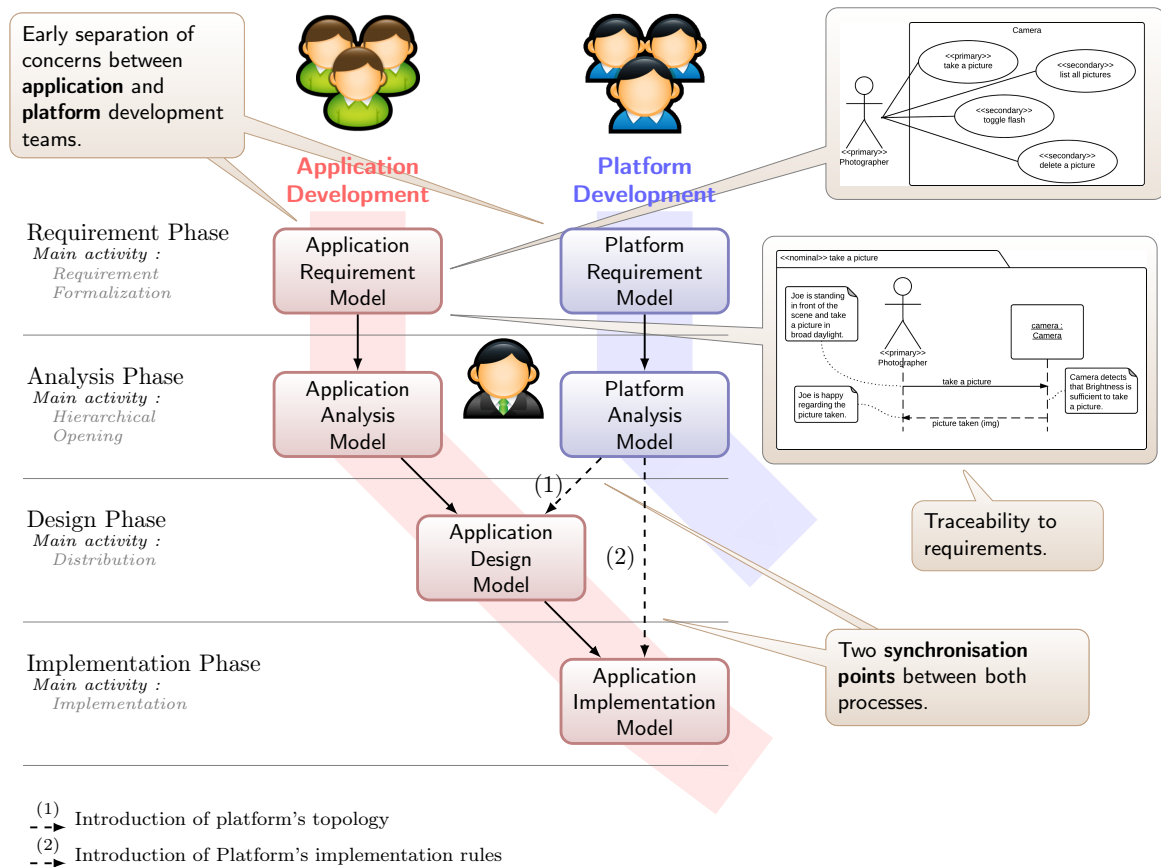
Early separation of concerns between **application** and **platform** development teams.

Application Development

Platform Development

Camera

<<primary>> take a picture

<<secondary>> list all pictures

<<secondary>> toggle flash

<<secondary>> delete a picture

<<primary>> Photographer

Requirement Phase
*Main activity :*
*Requirement Formalization*

Application Requirement Model

Platform Requirement Model

<<nominal>> take a picture

Joe is standing in front of the scene and take a picture in broad daylight.

<<primary>> Photographer

camera : Camera

take a picture

Camera detects that Brightness is sufficient to take a picture.

Joe is happy regarding the picture taken.

picture taken (img)

Analysis Phase
*Main activity :*
*Hierarchical Opening*

Application Analysis Model

Platform Analysis Model

Traceability to requirements.

Design Phase
*Main activity :*
*Distribution*

(1)

Application Design Model

(2)

Implementation Phase
*Main activity :*
*Implementation*

Application Implementation Model

Two **synchronisation points** between both processes.

(1) Introduction of platform's topology

(2) Introduction of Platform's implementation rules